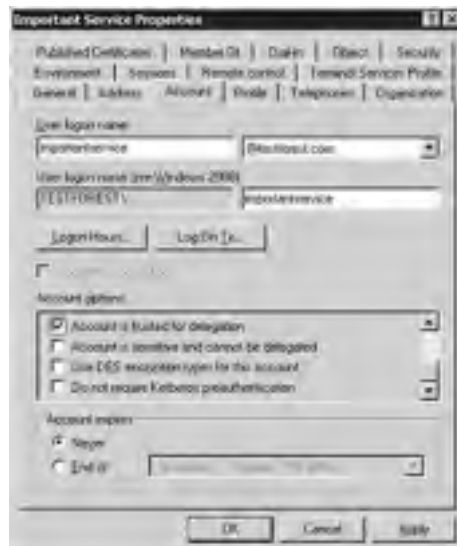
Important Service Properties

Published Certificates | Member Of | Dial-in | Object | Security
Environment | Sessions | Remote control | Terminal Services Profile
General | Address | Account | Profile | Telephones | Organization

User logon name:
importantservice
@testforest.com

User logon name (pre-Windows 2000):
TESTFOREST\
importantservice

Logon Hours...
Log On To...

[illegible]

Account options:
Account is trusted for delegation
Account is sensitive and cannot be delegated
Use DES encryption types for this account
Do not require Kerberos preauthentication

Account expires
Never
End of: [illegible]

OK
Cancel
Apply